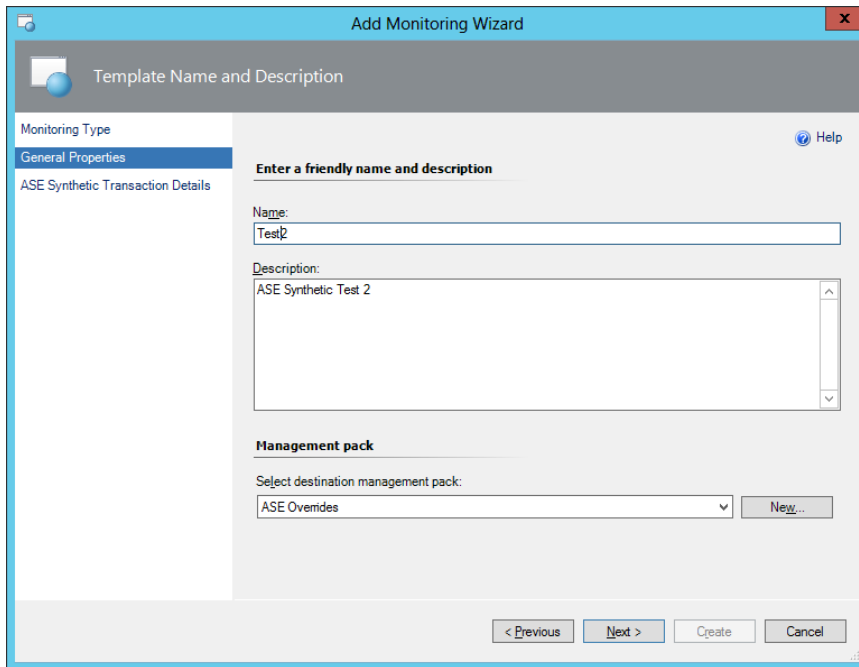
Add Monitoring Wizard

Template Name and Description

Monitoring Type
General Properties
ASE Synthetic Transaction Details

Help

Enter a friendly name and description

Name:
Test2

Description:
ASE Synthetic Test 2

Management pack

Select destination management pack:
ASE Overrides

New...

< Previous
Next >
Create
Cancel